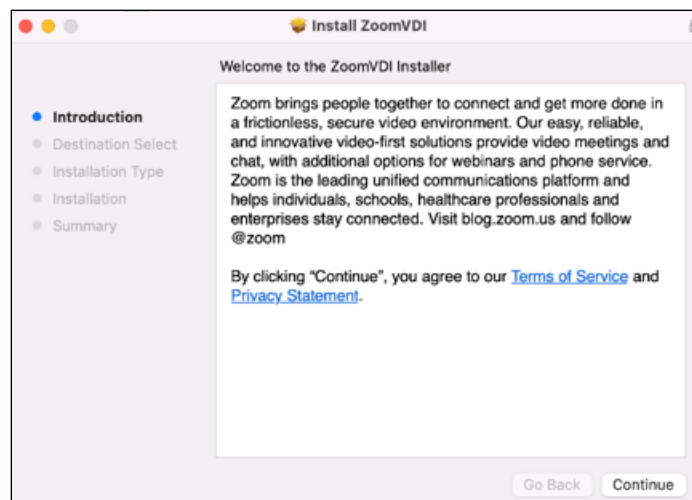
Install ZoomVDI

Welcome to the ZoomVDI Installer

Introduction
Destination Select
Installation Type
Installation
Summary

Zoom brings people together to connect and get more done in a frictionless, secure video environment. Our easy, reliable, and innovative video-first solutions provide video meetings and chat, with additional options for webinars and phone service. Zoom is the leading unified communications platform and helps individuals, schools, healthcare professionals and enterprises stay connected. Visit blog.zoom.us and follow @zoom

By clicking “Continue”, you agree to our Terms of Service and Privacy Statement.

Go Back
Continue